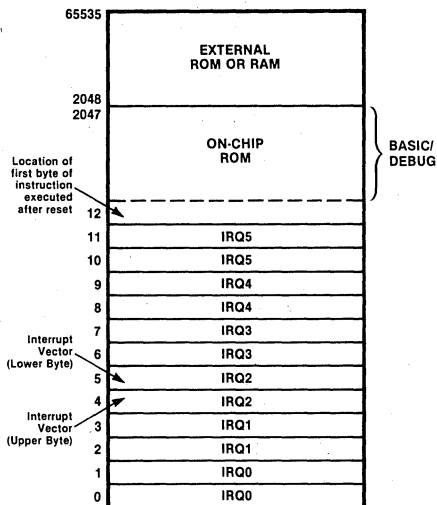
65535

EXTERNAL ROM OR RAM

2048
2047

ON-CHIP ROM

BASIC/ DEBUG

Location of first byte of instruction executed after reset

12
11 IRQ5
10 IRQ5
9 IRQ4
8 IRQ4
7 IRQ3
6 IRQ3
5 IRQ2
4 IRQ2
3 IRQ1
2 IRQ1
1 IRQ0
0 IRQ0

Interrupt Vector (Lower Byte)

Interrupt Vector (Upper Byte)